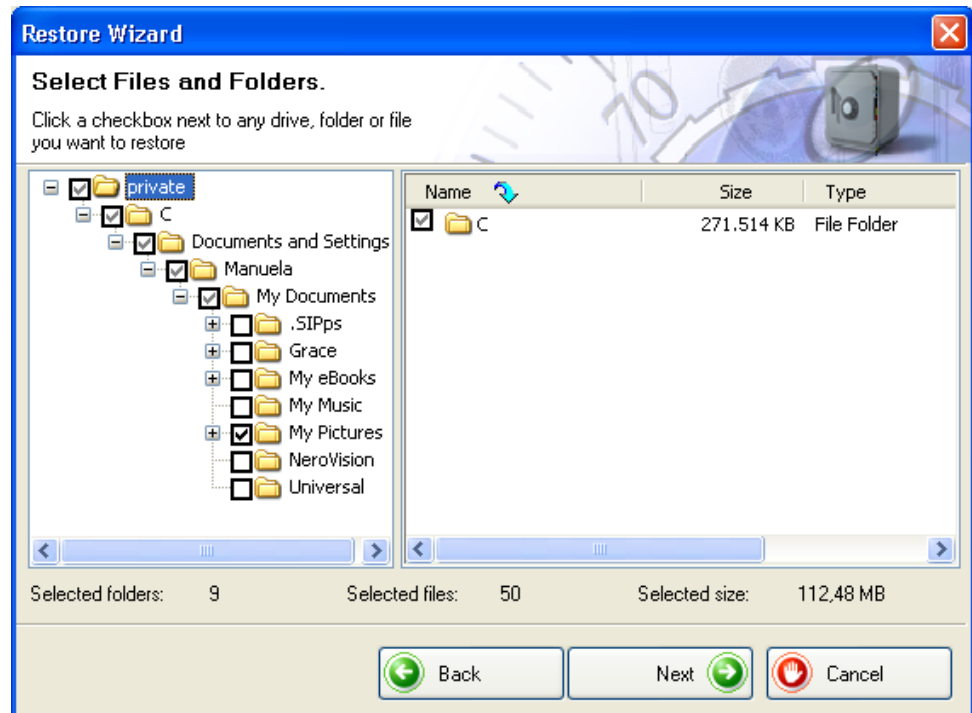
Restore Wizard

Select Files and Folders.

Click a checkbox next to any drive, folder or file you want to restore

private
C
Documents and Settings
Manuela
My Documents
.SIPps
Grace
My eBooks
My Music
My Pictures
NeroVision
Universal

| Name | Size | Type |
|---|---|---|
| C | 271.514 KB | File Folder |

Selected folders: 9
Selected files: 50
Selected size: 112,48 MB

Back
Next
Cancel